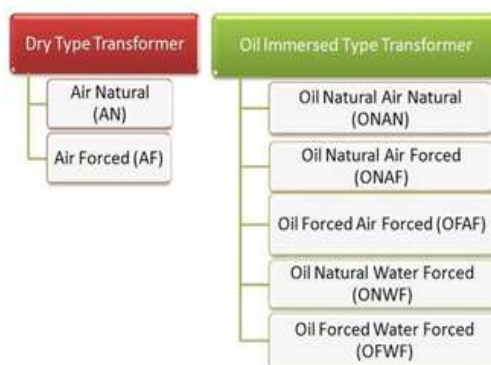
Dry Type Transformer

Air Natural (AN)

Air Forced (AF)

Oil Immersed Type Transformer

Oil Natural Air Natural (ONAN)

Oil Natural Air Forced (ONAF)

Oil Forced Air Forced (OFAF)

Oil Natural Water Forced (ONWF)

Oil Forced Water Forced (OFWF)